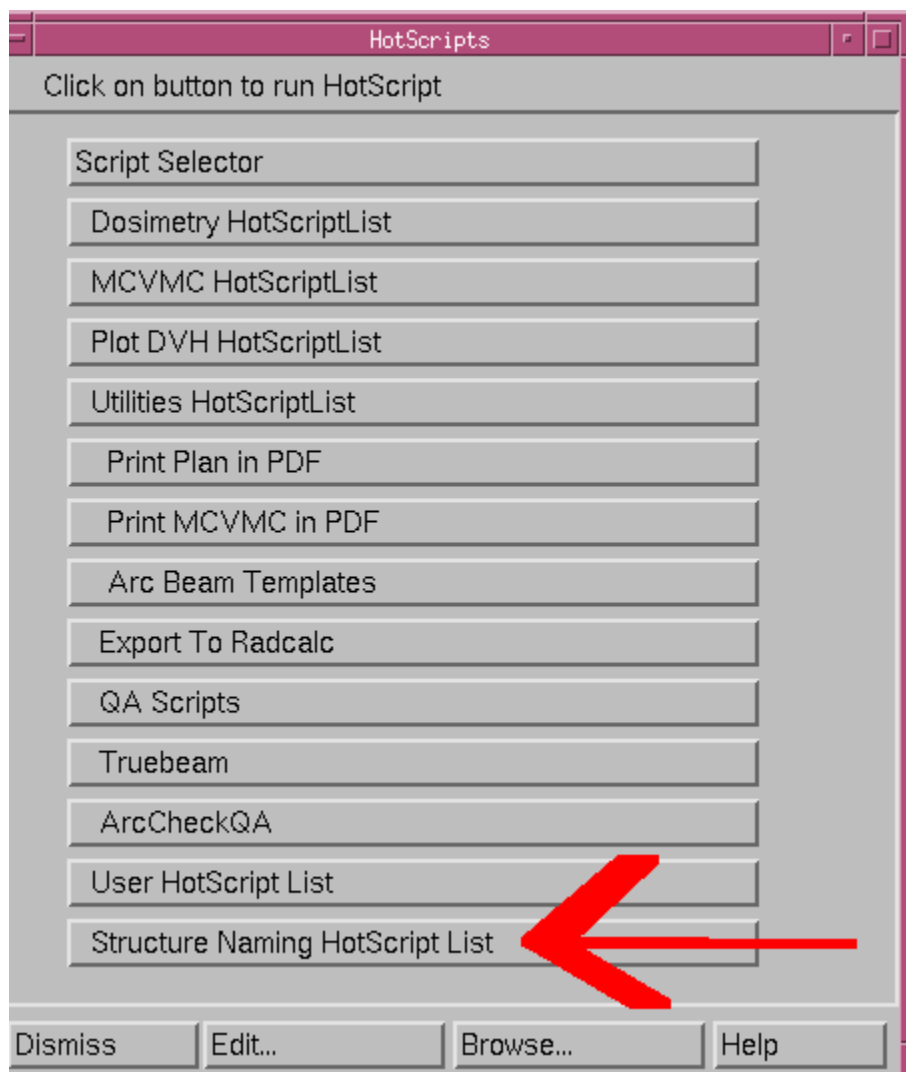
HotScripts

Click on button to run HotScript

Script Selector

Dosimetry HotScriptList

MCVMC HotScriptList

Plot DVH HotScriptList

Utilities HotScriptList

Print Plan in PDF

Print MCVMC in PDF

Arc Beam Templates

Export To Radcalc

QA Scripts

Truebeam

ArcCheckQA

User HotScript List

Structure Naming HotScript List

Dismiss | Edit... | Browse... | Help